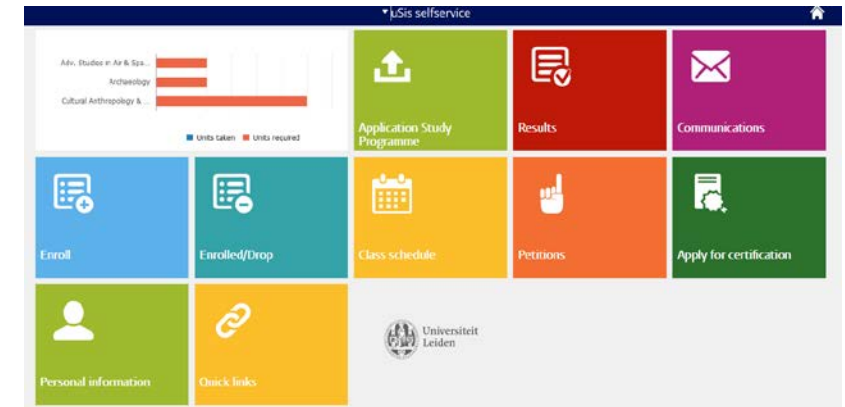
uSis selfservice

Adv. Studies in Air & Spa...
Archaeology
Cultural Anthropology & ...

Units taken Units required

Application Study Programme

Results

Communications

Enroll

Enrolled/Drop

Class schedule

Petitions

Apply for certification

Personal information

Quick links

Universiteit Leiden